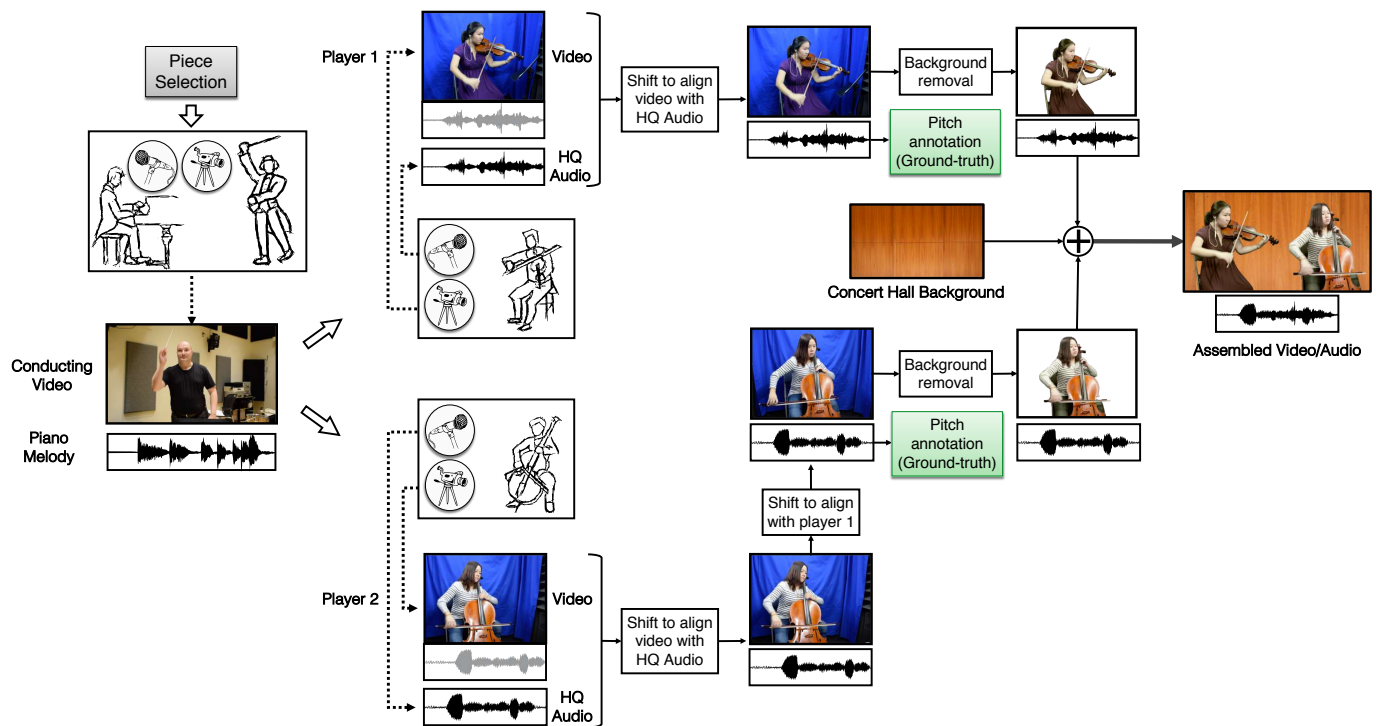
Piece Selection

Conducting Video

Piano Melody

Player 1

Video

HQ Audio

Shift to align video with HQ Audio

Background removal

Pitch annotation (Ground-truth)

Concert Hall Background

Assembled Video/Audio

Background removal

Pitch annotation (Ground-truth)

Shift to align with player 1

Player 2

Video

HQ Audio

Shift to align video with HQ Audio